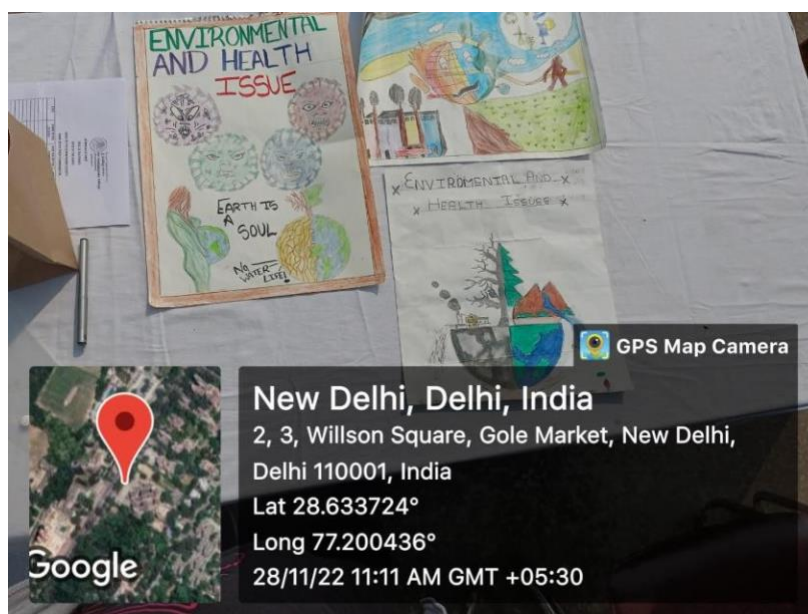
ENVIRONMENTAL AND HEALTH ISSUE

EARTH IS A SOUL

NO WATER NO LIFE!

x ENVIROMENTAL AND x
x HEALTH ISSUES x

GPS Map Camera

Google

New Delhi, Delhi, India
2, 3, Willson Square, Gole Market, New Delhi, Delhi 110001, India
Lat 28.633724°
Long 77.200436°
28/11/22 11:11 AM GMT +05:30